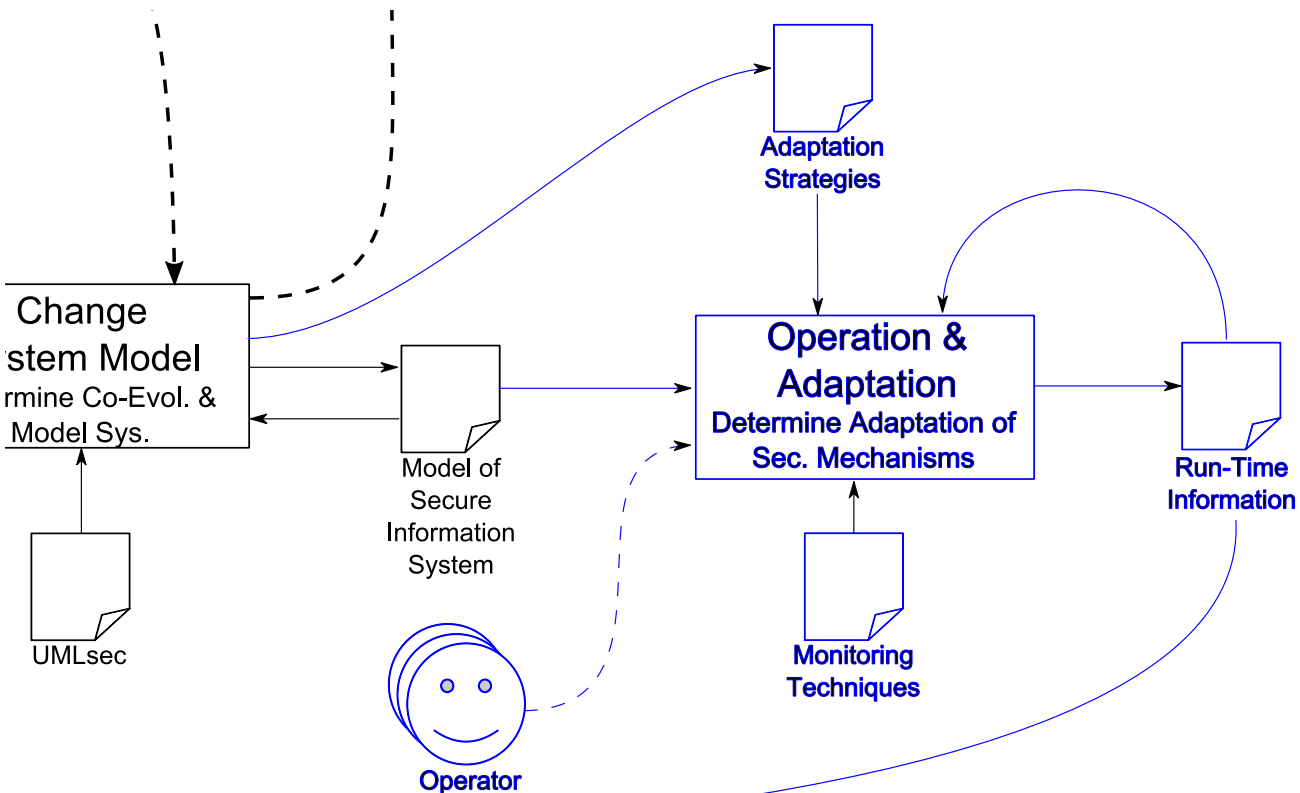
Adaptation Strategies

Change
stem Model
rmine Co-Evol. &
Model Sys.

Model of Secure Information System

Operation & Adaptation
Determine Adaptation of Sec. Mechanisms

Run-Time Information

UMLsec

Monitoring Techniques

Operator